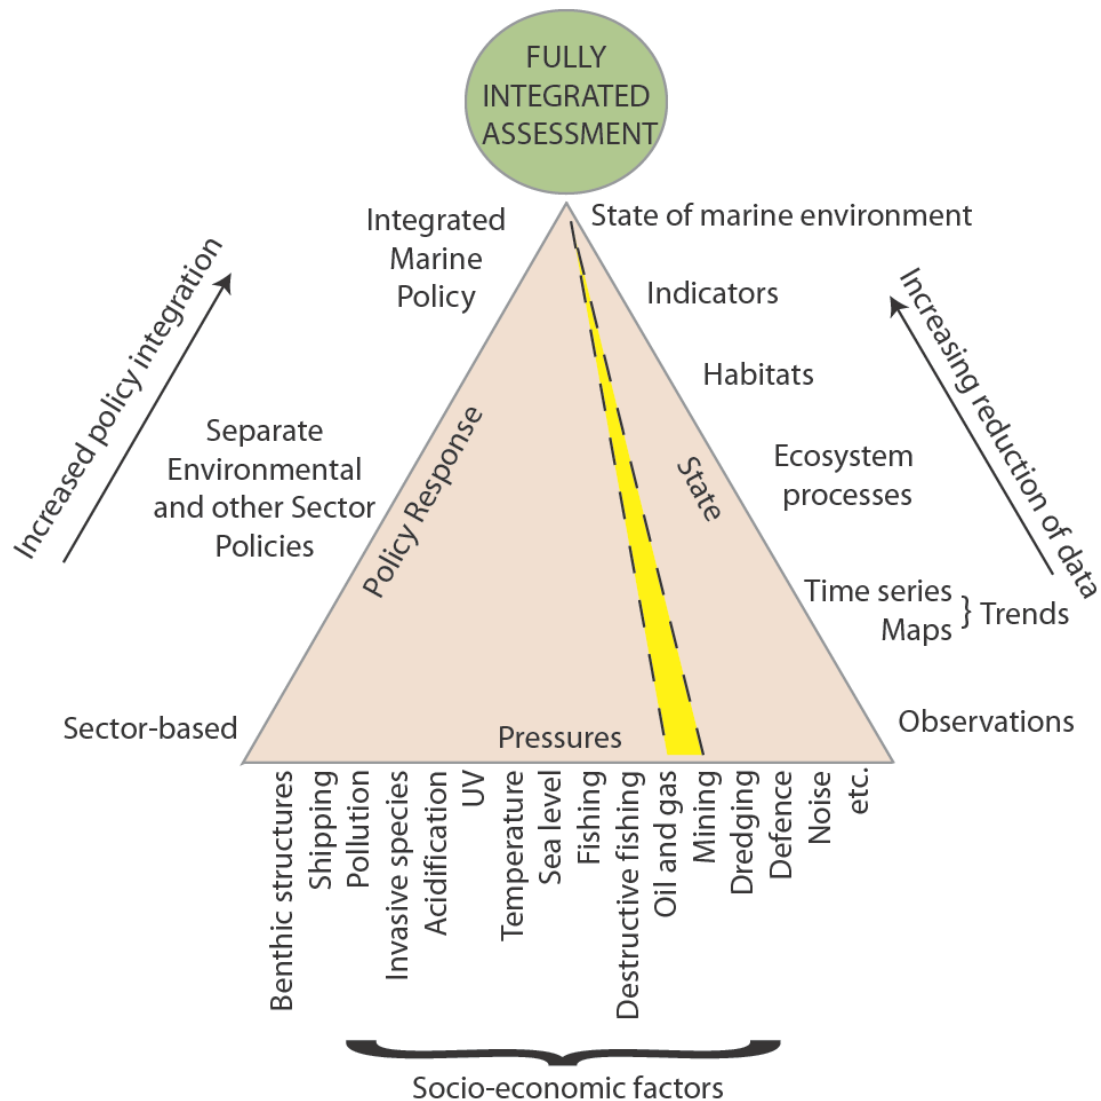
FULLY INTEGRATED ASSESSMENT

Increased policy integration

Integrated Marine Policy

Separate Environmental and other Sector Policies

Sector-based

Policy Response

State

Pressures

State of marine environment

Indicators

Habitats

Ecosystem processes

Time series
Maps
} Trends

Observations

Increasing reduction of data

Benthic structures
Shipping
Pollution
Invasive species
Acidification
UV
Temperature
Sea level
Fishing
Destructive fishing
Oil and gas
Mining
Dredging
Defence
Noise
etc.

Socio-economic factors